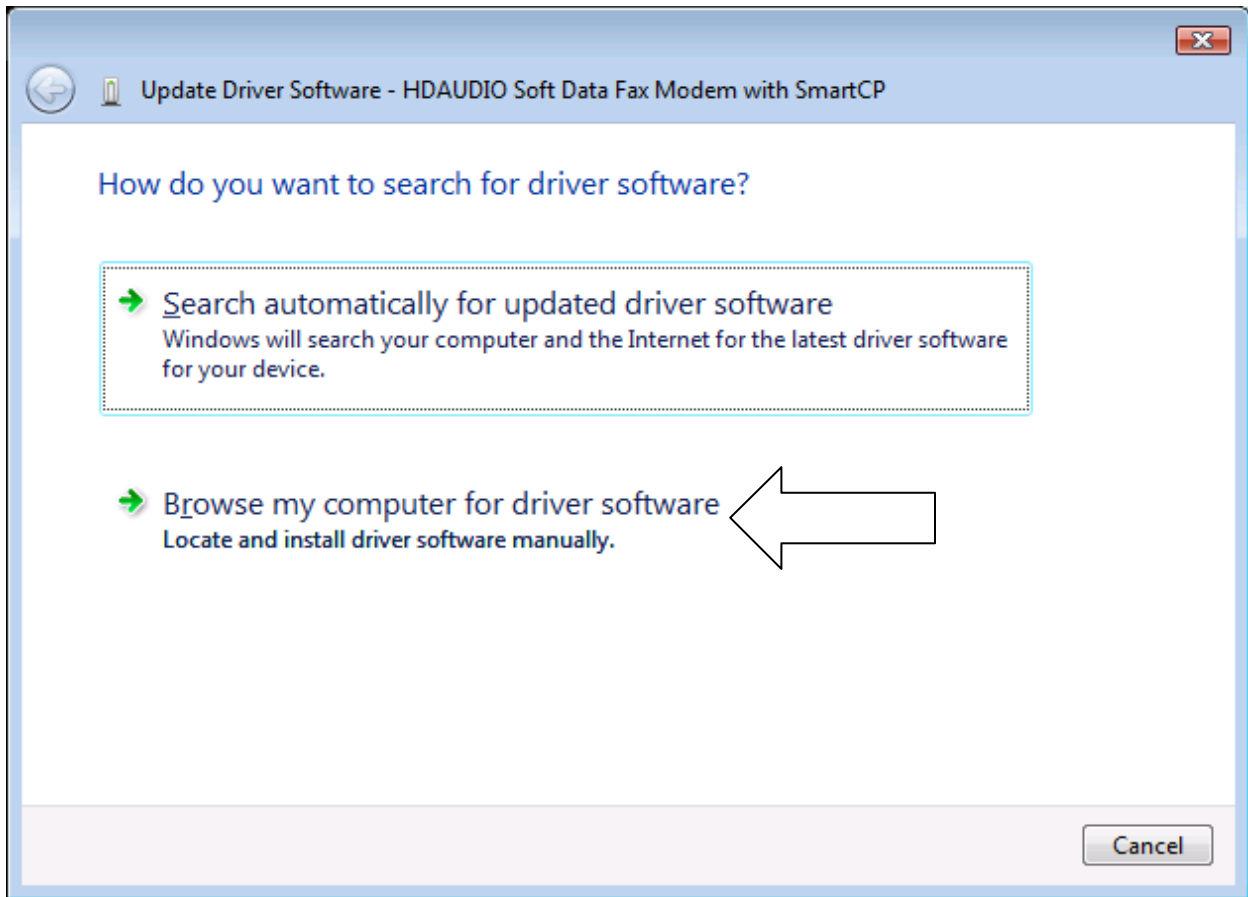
Update Driver Software - HDAUDIO Soft Data Fax Modem with SmartCP

How do you want to search for driver software?

Search automatically for updated driver software
Windows will search your computer and the Internet for the latest driver software for your device.

Browse my computer for driver software
Locate and install driver software manually.

Cancel